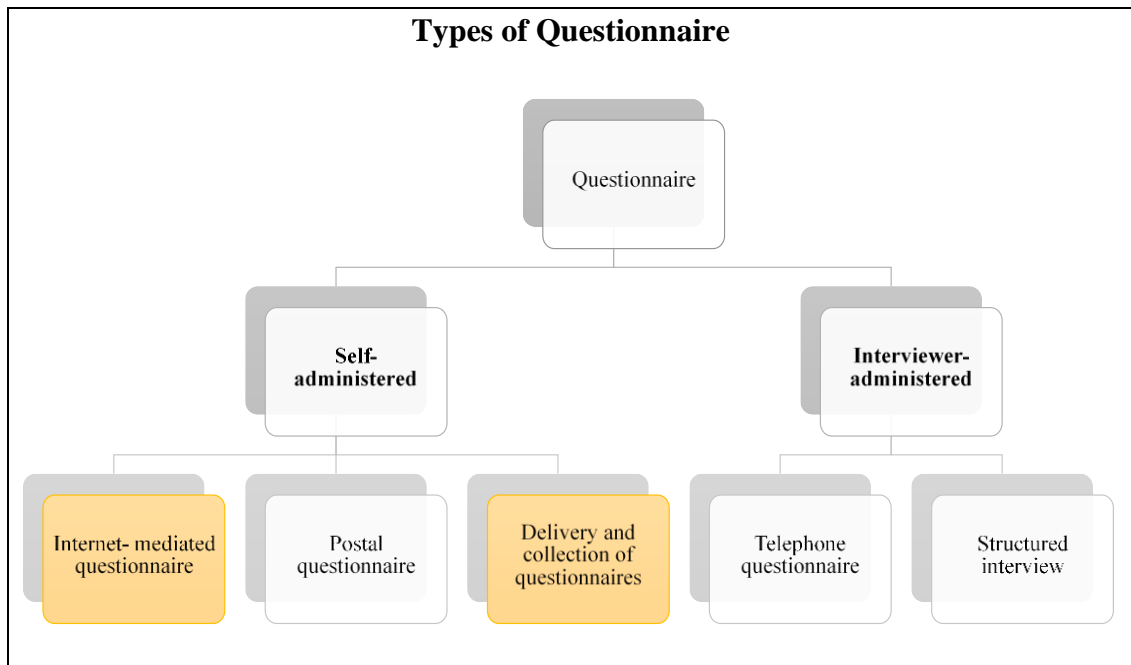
Types of Questionnaire

Questionnaire

Self-administered

Interviewer-administered

Internet- mediated questionnaire

Postal questionnaire

Delivery and collection of questionnaires

Telephone questionnaire

Structured interview